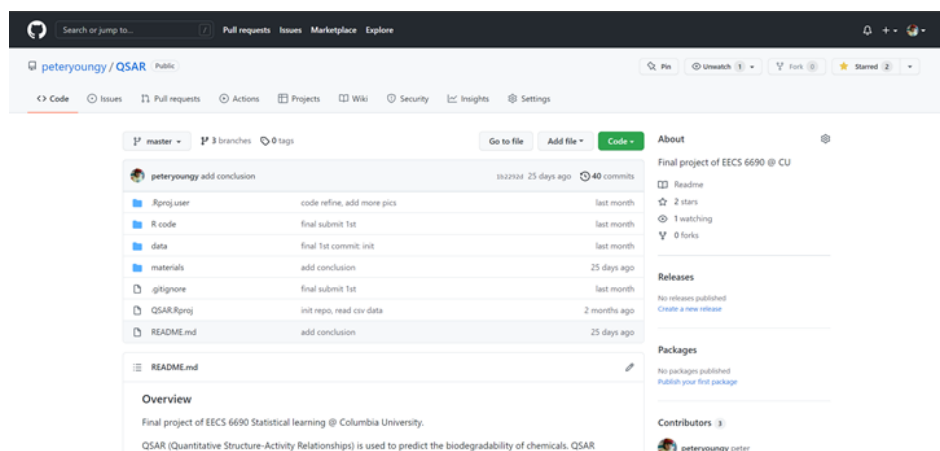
Search or jump to... / Pull requests Issues Marketplace Explore

peteryoungy / QSAR Public

Pin Unwatch 1 Fork 0 Starred 2

<> Code Issues Pull requests Actions Projects Wiki Security Insights Settings

master 3 branches 0 tags

Go to file Add file Code

peteryoungy add conclusion 1b2292d 25 days ago 40 commits

| | | |
|---|---|---|
| .Rproj.user | code refine, add more pics | last month |
| R code | final submit 1st | last month |
| data | final 1st commit: init | last month |
| materials | add conclusion | 25 days ago |
| .gitignore | final submit 1st | last month |
| QSAR.Rproj | init repo, read csv data | 2 months ago |
| README.md | add conclusion | 25 days ago |

README.md

Overview

Final project of EECS 6690 Statistical learning @ Columbia University.

QSAR (Quantitative Structure-Activity Relationships) is used to predict the biodegradability of chemicals. QSAR

About

Final project of EECS 6690 @ CU

Readme
2 stars
1 watching
0 forks

Releases

No releases published
Create a new release

Packages

No packages published
Publish your first package

Contributors 3

peteryoungy peter